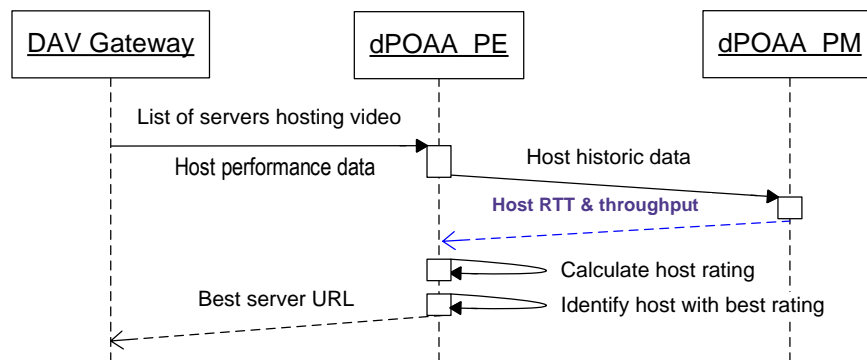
DAV Gateway

dPOAA_PE

dPOAA_PM

List of servers hosting video

Host performance data

Host historic data

Host RTT & throughput

Calculate host rating

Best server URL

Identify host with best rating